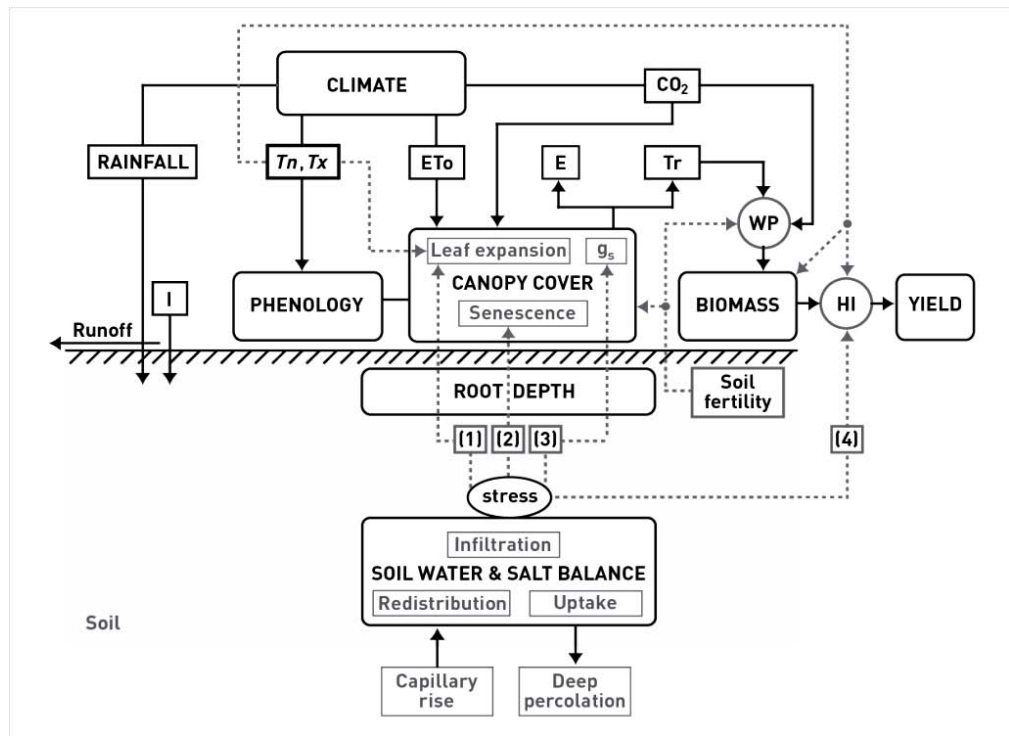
CLIMATE

$CO_2$

RAINFALL

$Tn, Tx$

ETo

E

Tr

WP

Leaf expansion

$g_s$

CANOPY COVER

Senescence

PHENOLOGY

I

BIOMASS

HI

YIELD

Runoff

ROOT DEPTH

Soil fertility

(1)

(2)

(3)

(4)

stress

Infiltration

SOIL WATER & SALT BALANCE

Redistribution

Uptake

Soil

Capillary rise

Deep percolation